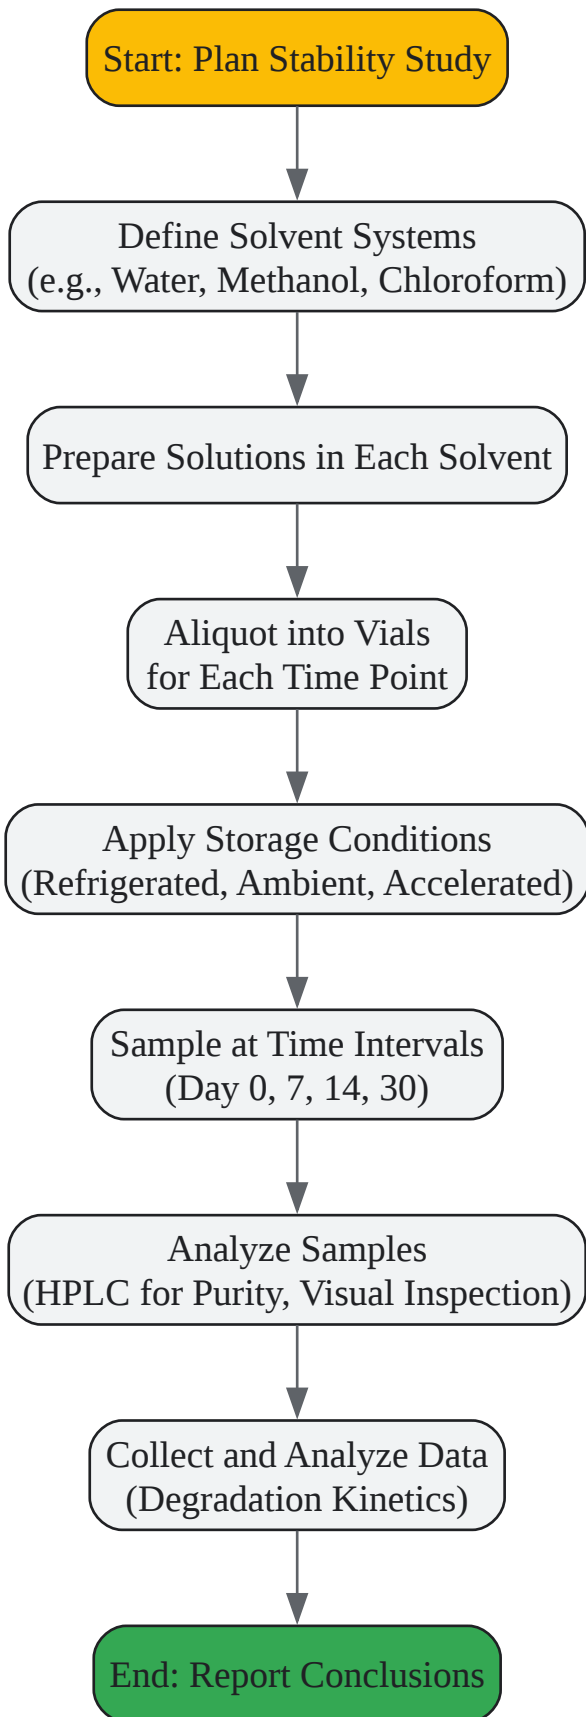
Start: Plan Stability Study

Define Solvent Systems
(e.g., Water, Methanol, Chloroform)

Prepare Solutions in Each Solvent

Aliquot into Vials
for Each Time Point

Apply Storage Conditions
(Refrigerated, Ambient, Accelerated)

Sample at Time Intervals
(Day 0, 7, 14, 30)

Analyze Samples
(HPLC for Purity, Visual Inspection)

Collect and Analyze Data
(Degradation Kinetics)

End: Report Conclusions